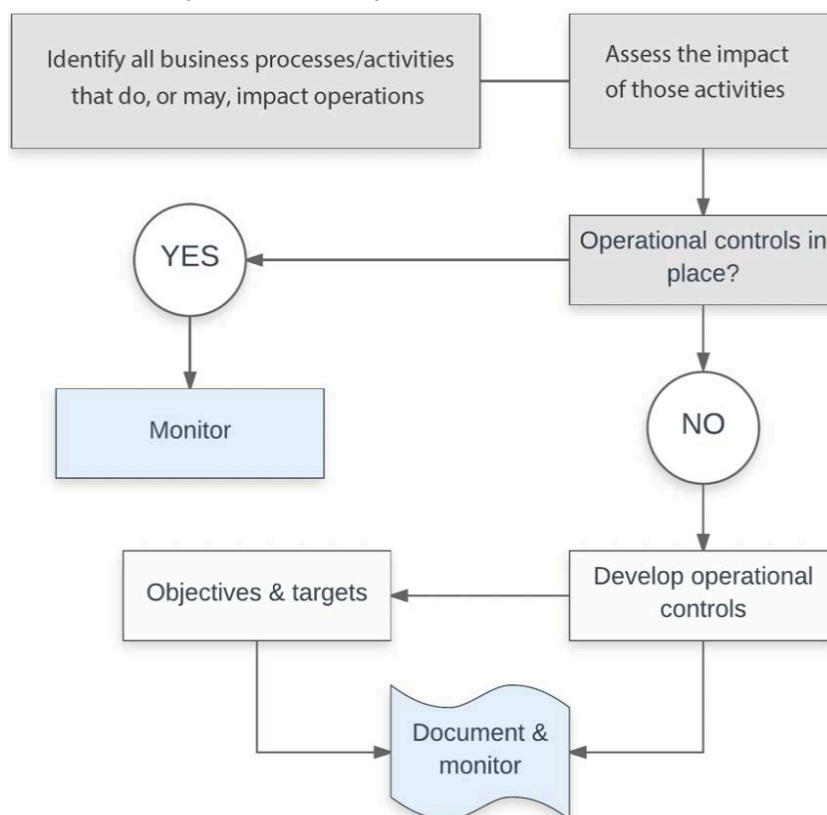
Identify all business processes/activities that do, or may, impact operations

Assess the impact of those activities

Operational controls in place?

YES

Monitor

NO

Develop operational controls

Objectives & targets

Document & monitor